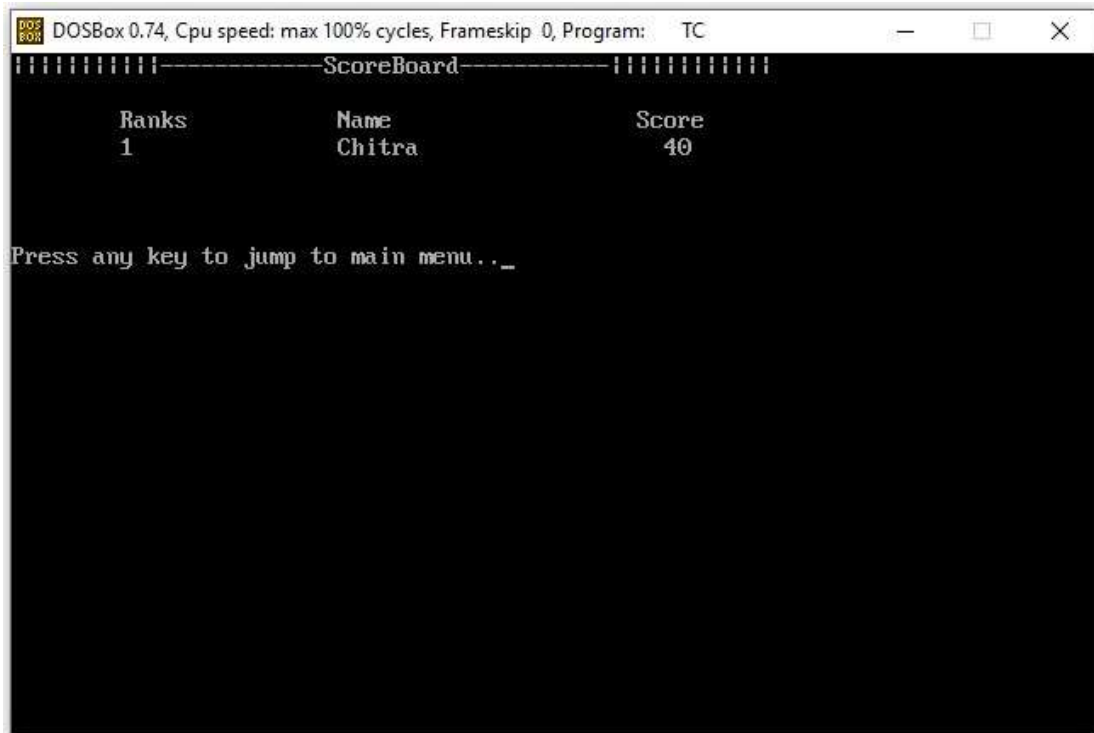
DOSBox 0.74, Cpu speed: max 100% cycles, Frameskip 0, Program: TC

||||||||||||------------ScoreBoard------------||||||||||||

| Ranks | Name | Score |
|---|---|---|
| 1 | Chitra | 40 |

Press any key to jump to main menu.._